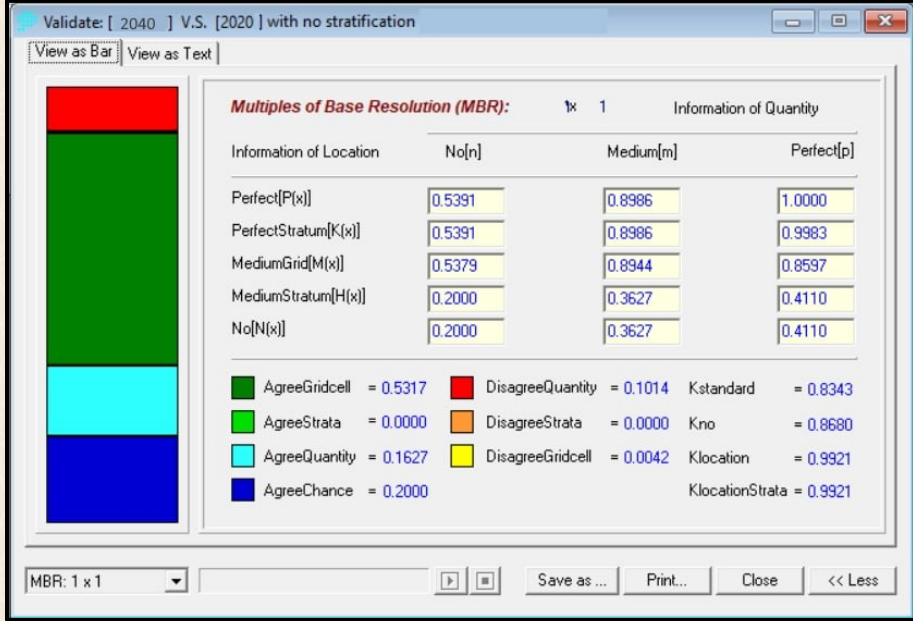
Validate: [ 2040 ] V.S. [2020 ] with no stratification

View as Bar | View as Text

Multiples of Base Resolution (MBR): 1x 1 Information of Quantity

| Information of Location | No[n] | Medium[m] | Perfect[p] |
|---|---|---|---|
| Perfect[P(x)] | 0.5391 | 0.8986 | 1.0000 |
| PerfectStratum[K(x)] | 0.5391 | 0.8986 | 0.9983 |
| MediumGrid[M(x)] | 0.5379 | 0.8944 | 0.8597 |
| MediumStratum[H(x)] | 0.2000 | 0.3627 | 0.4110 |
| No[N(x)] | 0.2000 | 0.3627 | 0.4110 |

AgreeGridcell = 0.5317
AgreeStrata = 0.0000
AgreeQuantity = 0.1627
AgreeChance = 0.2000

DisagreeQuantity = 0.1014
DisagreeStrata = 0.0000
DisagreeGridcell = 0.0042

Kstandard = 0.8343
Kno = 0.8680
Klocation = 0.9921
KlocationStrata = 0.9921

MBR: 1 x 1

Save as ... Print... Close << Less